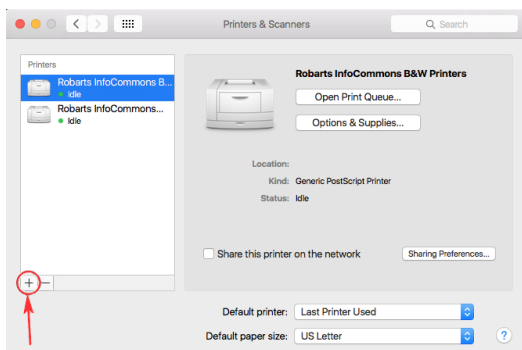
Printers & Scanners

Search

Printers

Robarts InfoCommons B...
Idle

Robarts InfoCommons...
Idle

Robarts InfoCommons B&W Printers

Open Print Queue...

Options & Supplies...

Location:

Kind: Generic PostScript Printer

Status: Idle

Share this printer on the network

Sharing Preferences...

+ −

Default printer: Last Printer Used

Default paper size: US Letter

?